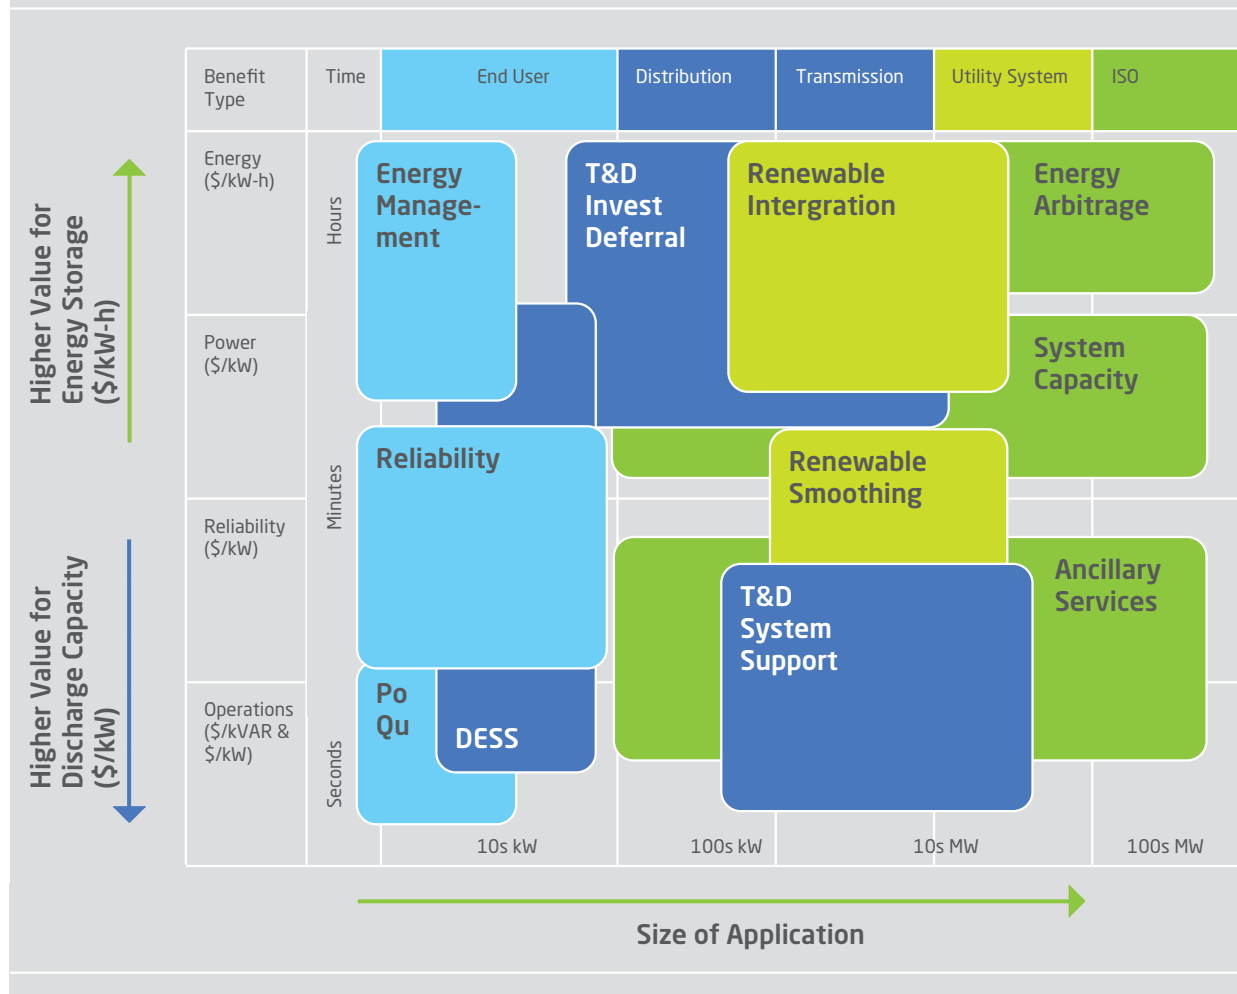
Higher Value for Energy Storage ($/kW-h)

Higher Value for Discharge Capacity ($/kW)

| Benefit Type | Time | End User | Distribution | Transmission | Utility System | ISO |
|---|---|---|---|---|---|---|
| Energy ($/kW-h) | Hours | | | | | |
| Power ($/kW) | | | | | | |
| Reliability ($/kW) | Minutes | | | | | |
| Operations ($/kVAR & $/kW) | Seconds | | | | | |
| | | 10s kW | 100s kW | 10s MW | | 100s MW |

Energy Management

T&D Invest Deferral

Renewable Intergration

Energy Arbitrage

System Capacity

Reliability

Renewable Smoothing

Ancillary Services

T&D System Support

Po Qu

DESS

Size of Application